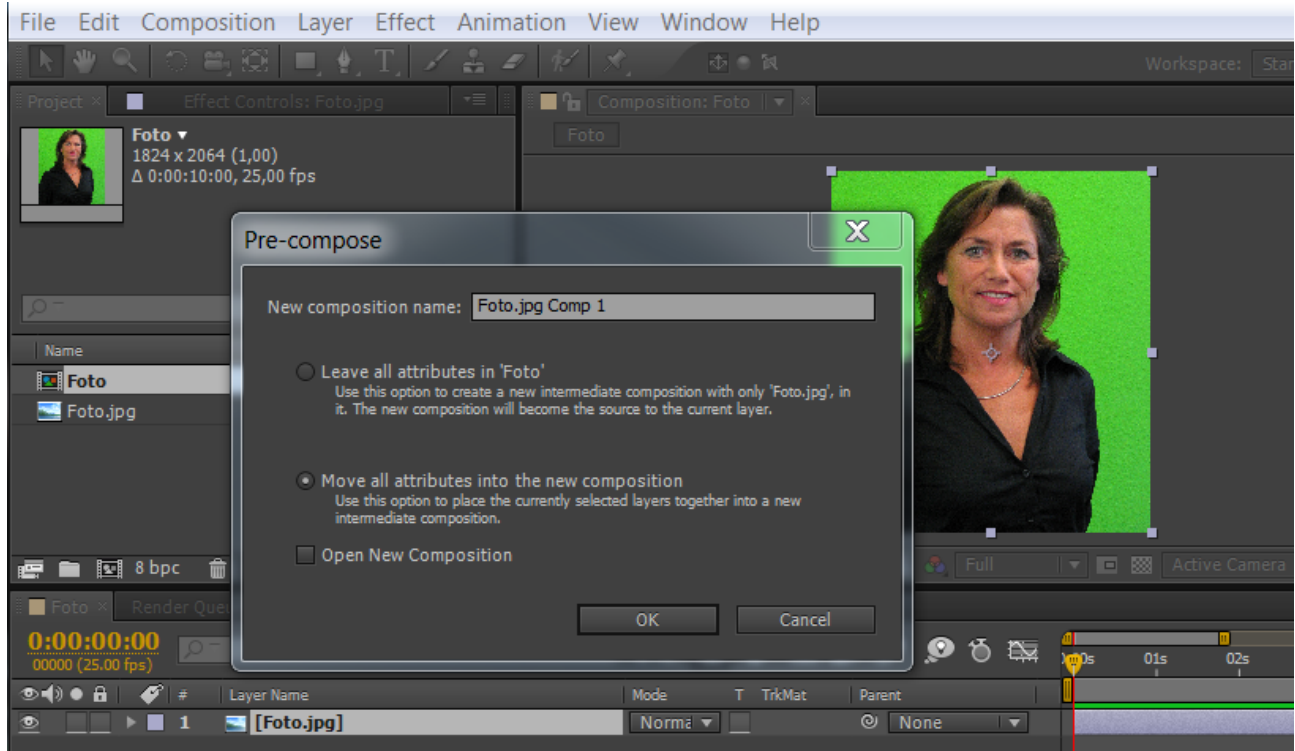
File Edit Composition Layer Effect Animation View Window Help

Workspace: Star

Project × Effect Controls: Foto.jpg

Composition: Foto

Foto

Foto ▾
1824 x 2064 (1,00)
Δ 0:00:10:00, 25,00 fps

Name

Foto

Foto.jpg

8 bpc

Pre-compose

New composition name: Foto.jpg Comp 1

Leave all attributes in 'Foto'
Use this option to create a new intermediate composition with only 'Foto.jpg', in it. The new composition will become the source to the current layer.

Move all attributes into the new composition
Use this option to place the currently selected layers together into a new intermediate composition.

Open New Composition

OK Cancel

Full Active Camera

Foto × Render Queu

0:00:00:00
00000 (25.00 fps)

0s 01s 02s

# Layer Name Mode T TrkMat Parent

1 [Foto.jpg] Norma None